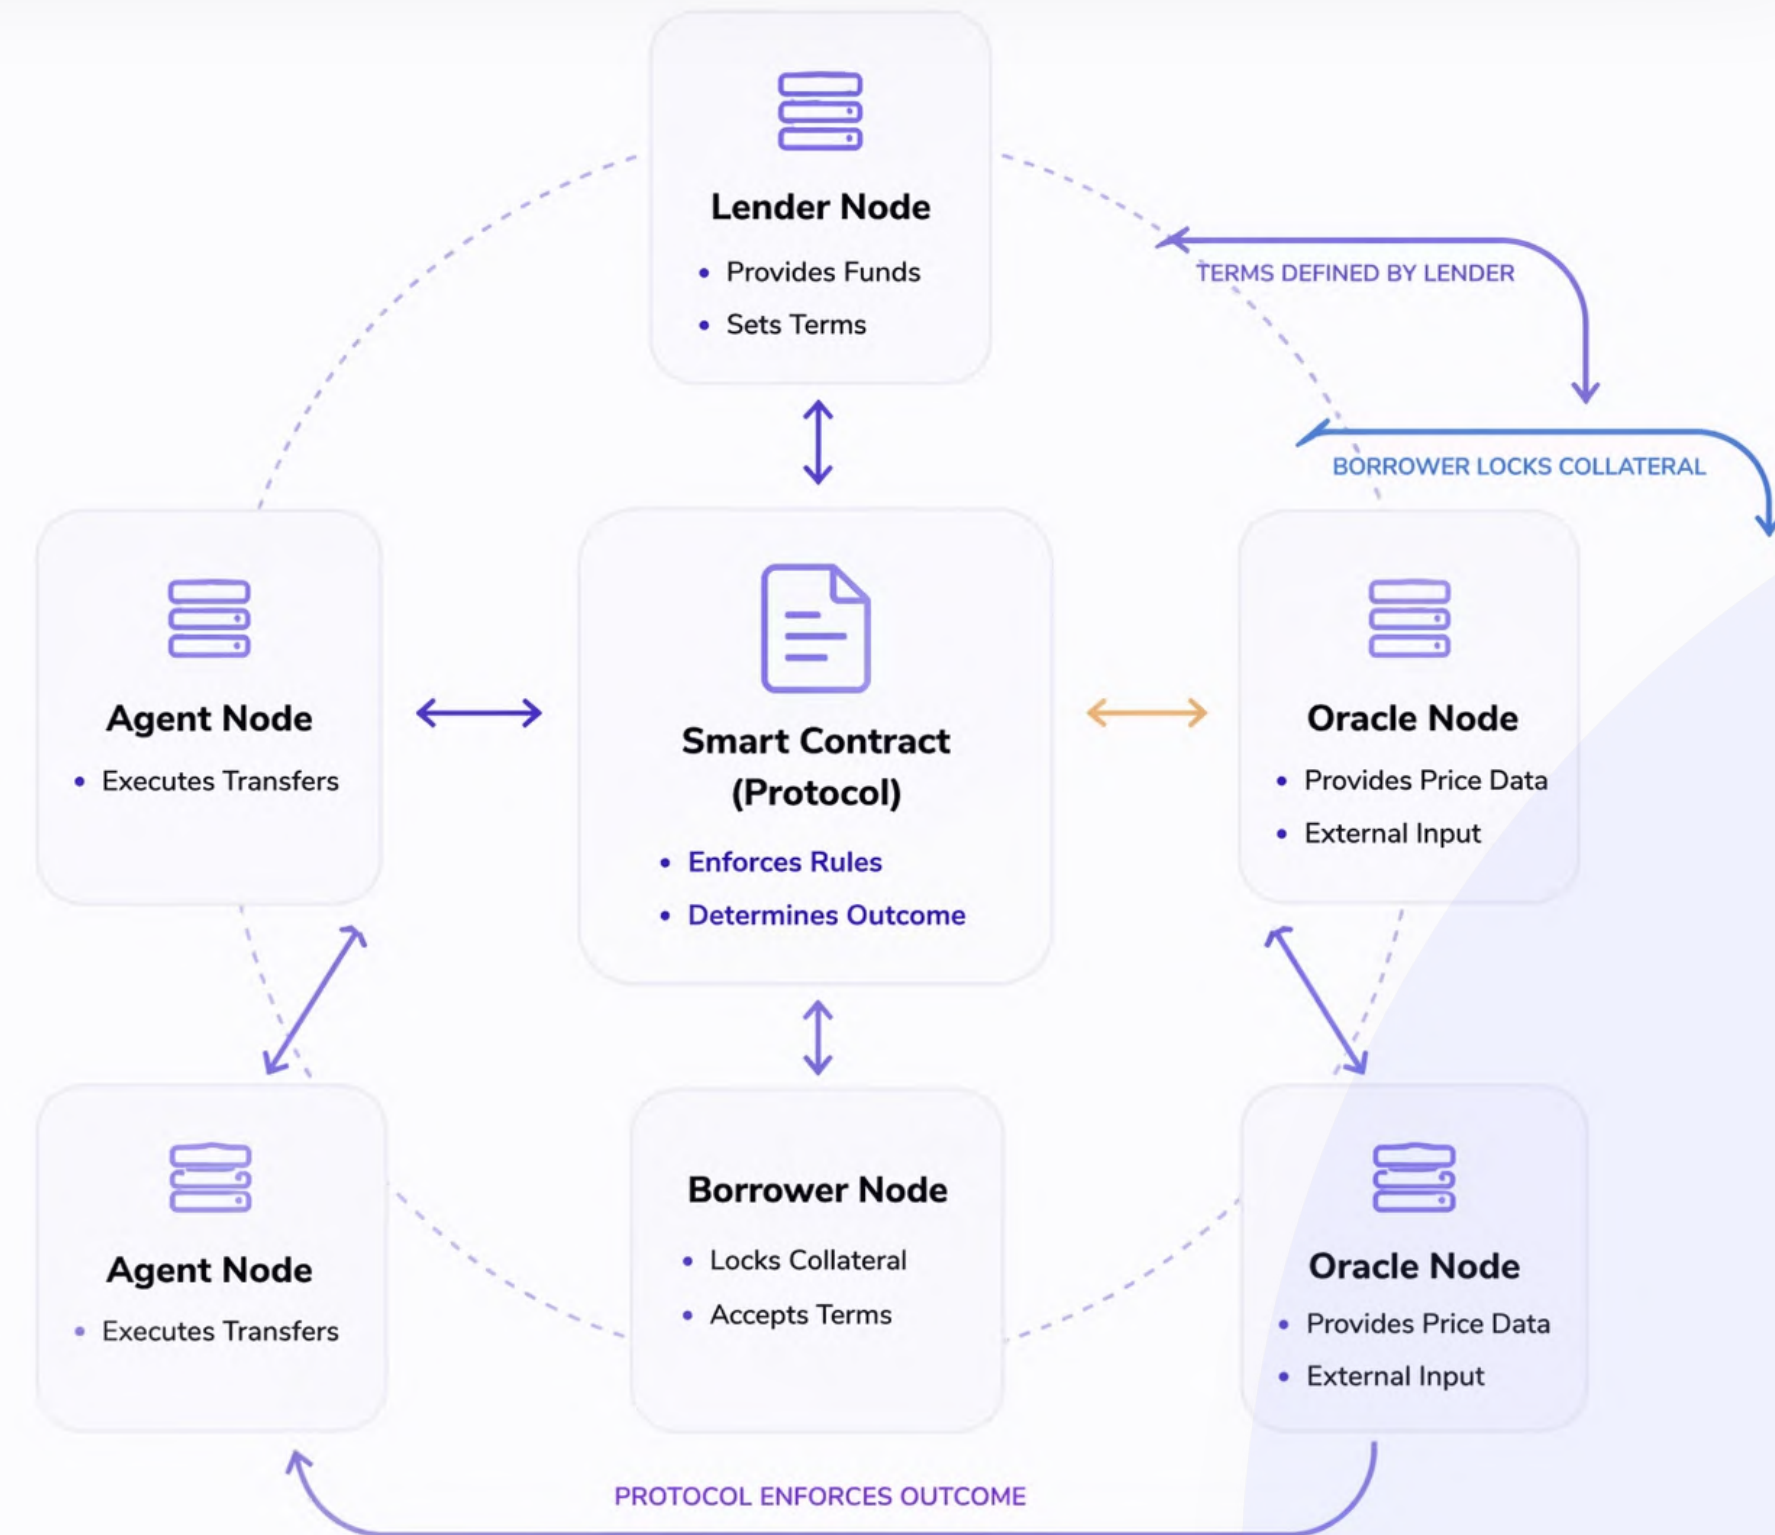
Lender Node
- Provides Funds
- Sets Terms

TERMS DEFINED BY LENDER

BORROWER LOCKS COLLATERAL

Agent Node
- Executes Transfers

Smart Contract (Protocol)
- Enforces Rules
- Determines Outcome

Oracle Node
- Provides Price Data
- External Input

Agent Node
- Executes Transfers

Borrower Node
- Locks Collateral
- Accepts Terms

Oracle Node
- Provides Price Data
- External Input

PROTOCOL ENFORCES OUTCOME